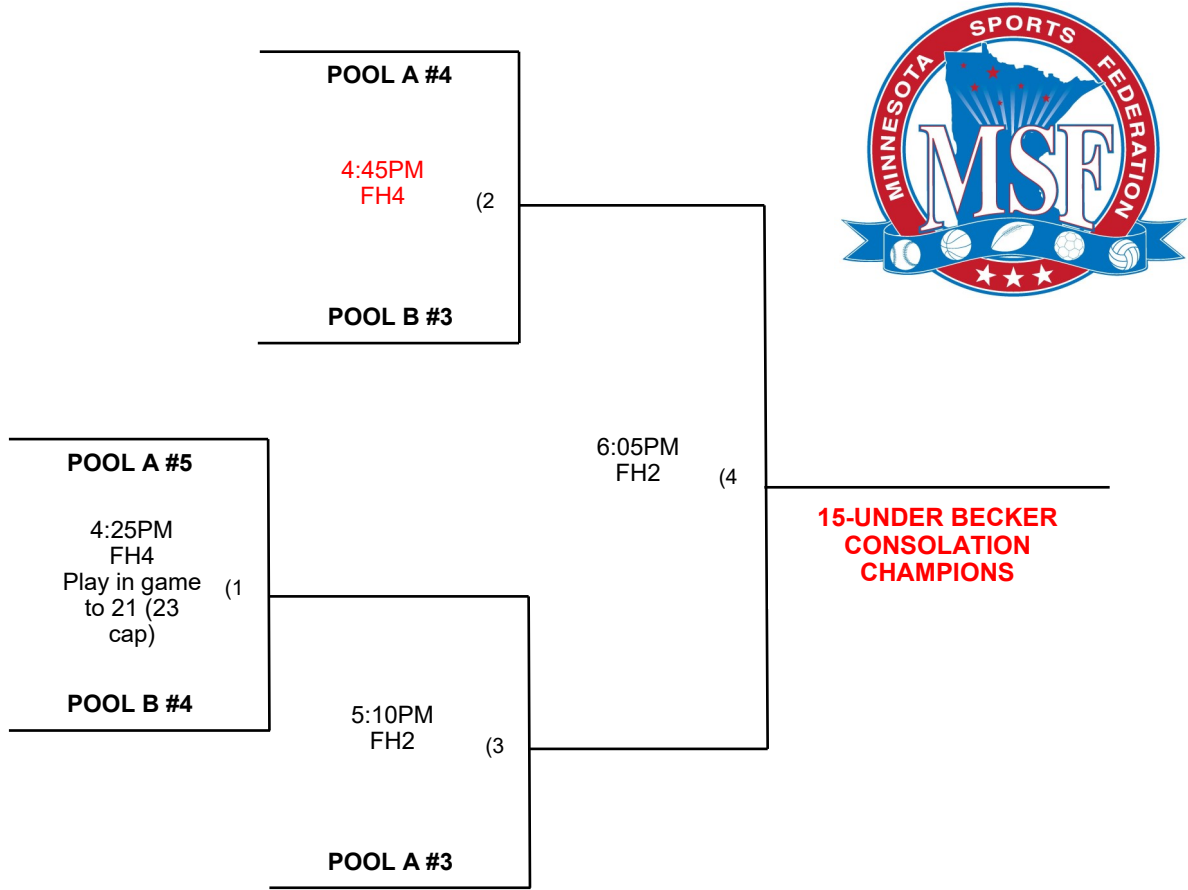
POOL A #4

4:45PM
FH4

(2

POOL B #3

MINNESOTA SPORTS FEDERATION
MSF

POOL A #5

4:25PM
FH4
Play in game to 21 (23 cap)

(1

POOL B #4

6:05PM
FH2

(4

15-UNDER BECKER CONSOLATION CHAMPIONS

5:10PM
FH2

(3

POOL A #3